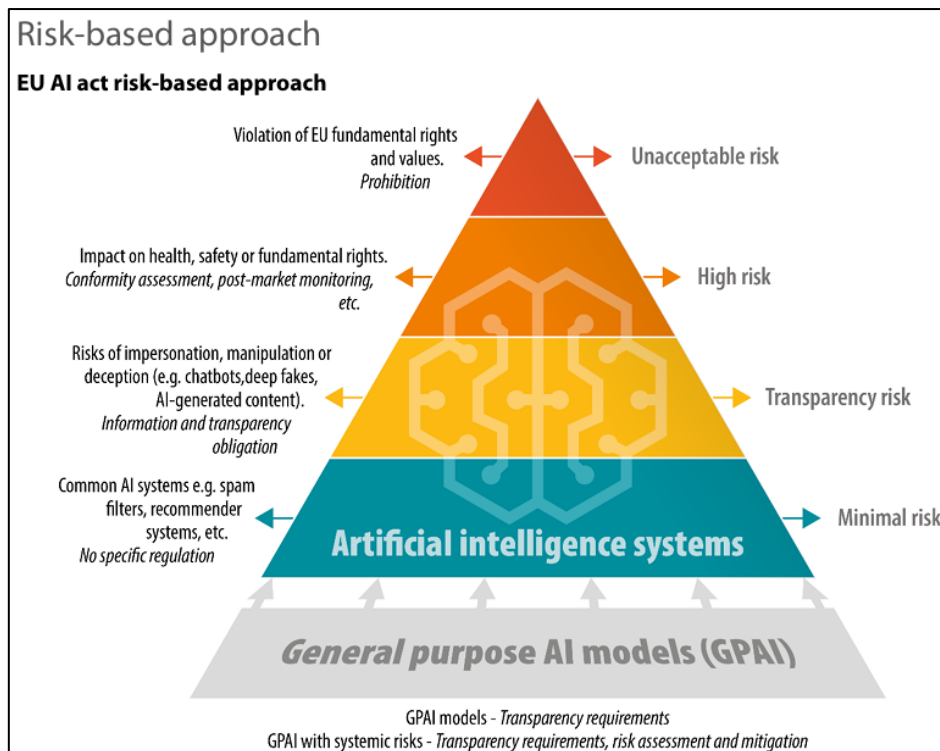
Risk-based approach

EU AI act risk-based approach

Violation of EU fundamental rights and values. *Prohibition*

Unacceptable risk

Impact on health, safety or fundamental rights. *Conformity assessment, post-market monitoring, etc.*

High risk

Risks of impersonation, manipulation or deception (e.g. chatbots,deep fakes, AI-generated content). *Information and transparency obligation*

Transparency risk

Common AI systems e.g. spam filters, recommender systems, etc. *No specific regulation*

Minimal risk

Artificial intelligence systems

General purpose AI models (GPAI)

GPAI models - *Transparency requirements*
GPAI with systemic risks - *Transparency requirements, risk assessment and mitigation*